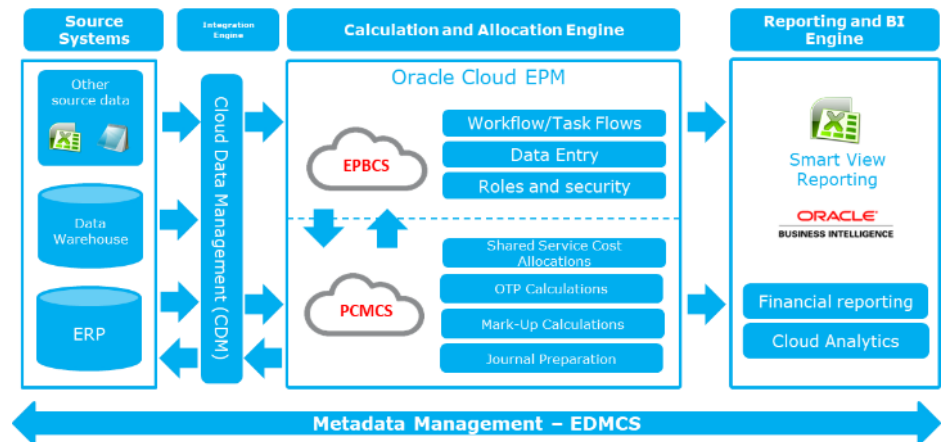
Source Systems

Integration Engine

Calculation and Allocation Engine

Reporting and BI Engine

Other source data

Data Warehouse

ERP

Cloud Data Management (CDM)

Oracle Cloud EPM

EPBCS

Workflow/Task Flows

Data Entry

Roles and security

PCMCS

Shared Service Cost Allocations

OTP Calculations

Mark-Up Calculations

Journal Preparation

Smart View Reporting

ORACLE
BUSINESS INTELLIGENCE

Financial reporting

Cloud Analytics

Metadata Management – EDMCS